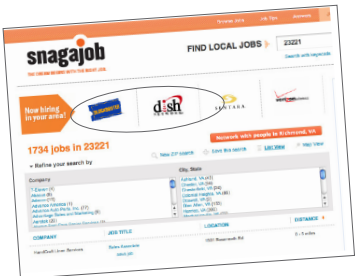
snagajob

FIND LOCAL JOBS 23221

Search with snagajob

Now hiring in your area!

dish

Network with people in Richmond, VA

1734 jobs in 23221

Refine your search by

Company

City, State

COMPANY

JOB TITLE

LOCATION

DISTANCE